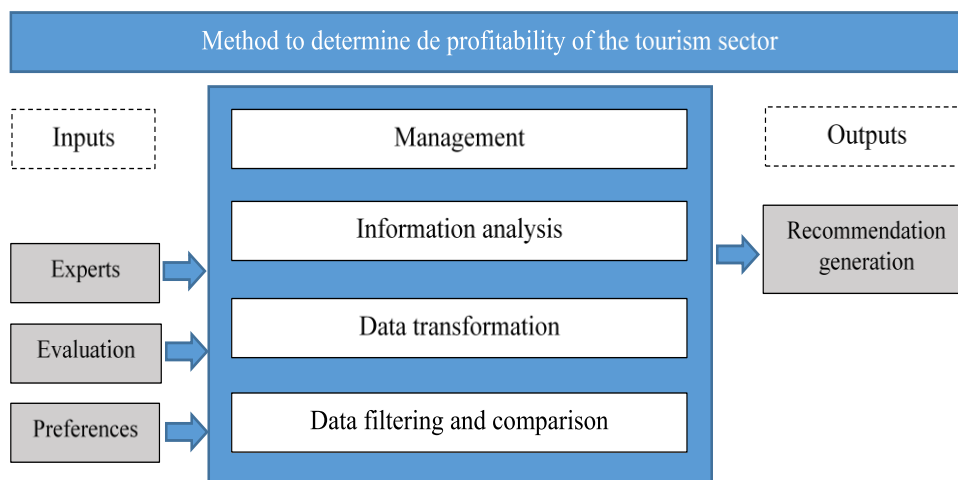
Method to determine de profitability of the tourism sector

Inputs

Experts

Evaluation

Preferences

Management

Information analysis

Data transformation

Data filtering and comparison

Outputs

Recommendation generation